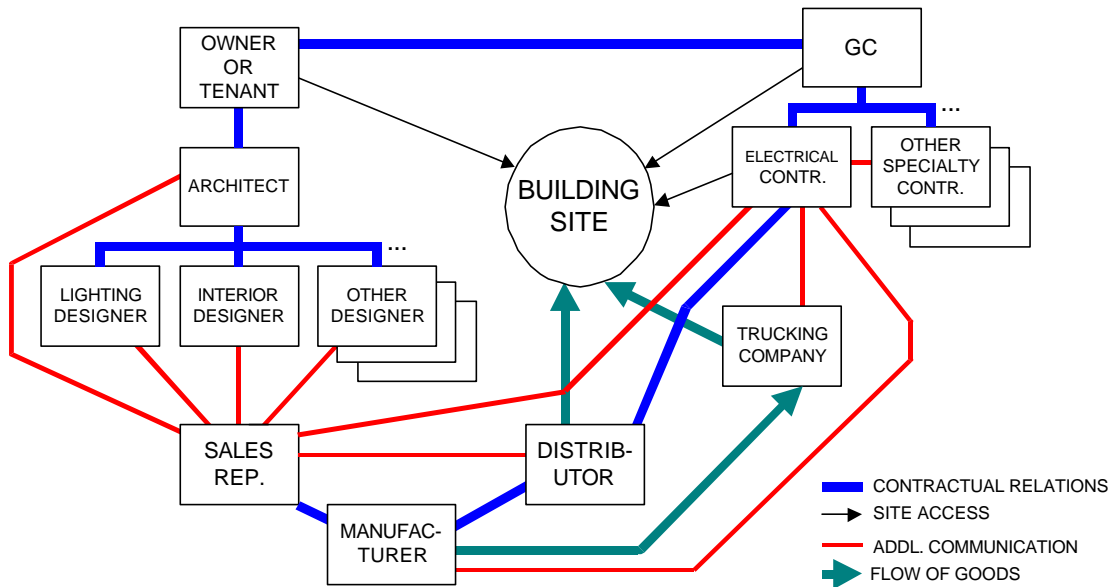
OWNER OR TENANT

GC

...

ELECTRICAL CONTR.

OTHER SPECIALTY CONTR.

ARCHITECT

BUILDING SITE

...

LIGHTING DESIGNER

INTERIOR DESIGNER

OTHER DESIGNER

TRUCKING COMPANY

SALES REP.

DISTRIB-UTOR

MANUFAC-TURER

CONTRACTUAL RELATIONS

SITE ACCESS

ADDL. COMMUNICATION

FLOW OF GOODS